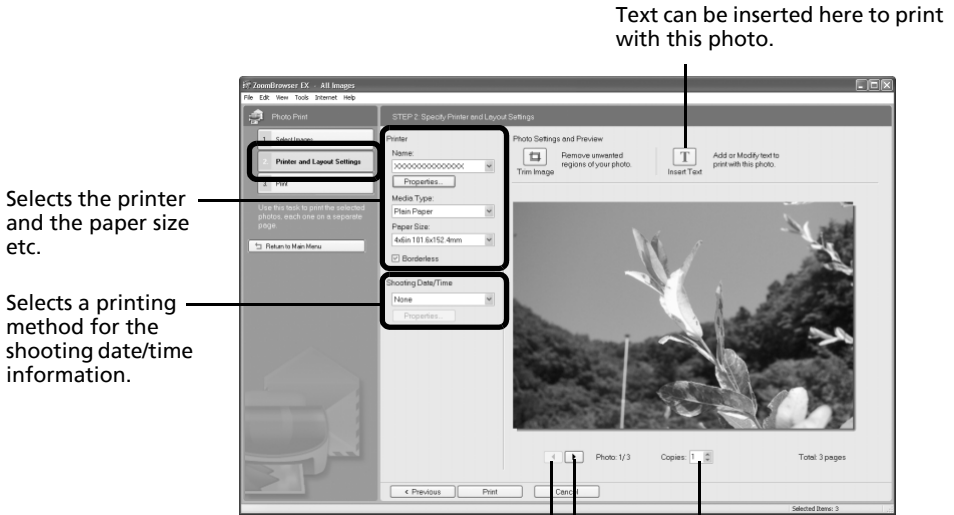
Text can be inserted here to print with this photo.

ZoomBrowser EX - All Images
File Edit View Tools Internet Help

Photo Print

STEP 2: Specify Printer and Layout Settings

1 Select Images
2 Printer and Layout Settings
3 Print

Use this task to print the selected photos, each one on a separate page.

Return to Main Menu

Printer
Name:
XXXXXXXXXXXXX
Properties...
Media Type:
Plain Paper
Paper Size:
4x6in 101.6x152.4mm
Borderless

Shooting Date/Time
None
Properties...

Photo Settings and Preview
Trim Image
Remove unwanted regions of your photo.
Insert Text
Add or Modify text to print with this photo.

Photo: 1/3
Copies: 1
Total: 3 pages

< Previous
Print
Cancel

Selected Items: 3

Selects the printer and the paper size etc.

Selects a printing method for the shooting date/time information.